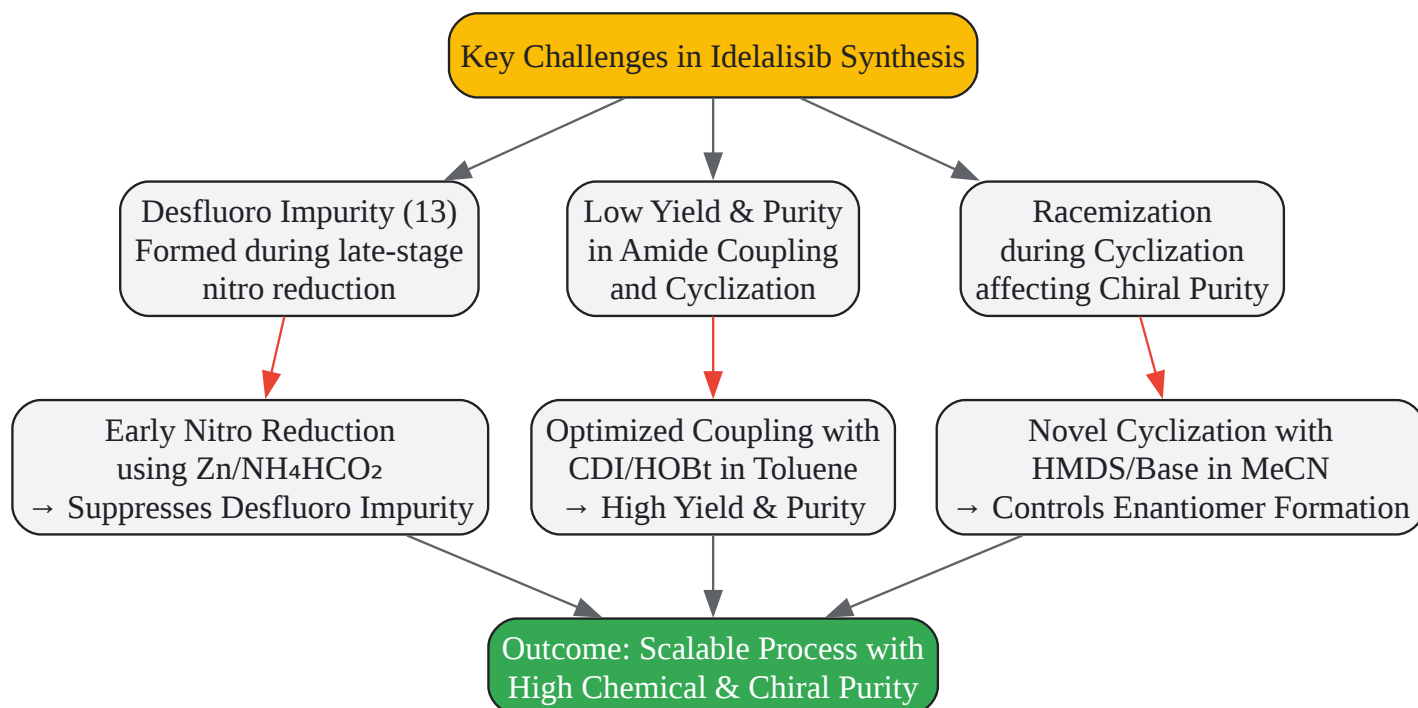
Key Challenges in Idelalisib Synthesis

Desfluoro Impurity (13) Formed during late-stage nitro reduction

Low Yield & Purity in Amide Coupling and Cyclization

Racemization during Cyclization affecting Chiral Purity

Early Nitro Reduction using Zn/$NH_4HCO_2$ → Suppresses Desfluoro Impurity

Optimized Coupling with CDI/HOBt in Toluene → High Yield & Purity

Novel Cyclization with HMDS/Base in MeCN → Controls Enantiomer Formation

Outcome: Scalable Process with High Chemical & Chiral Purity